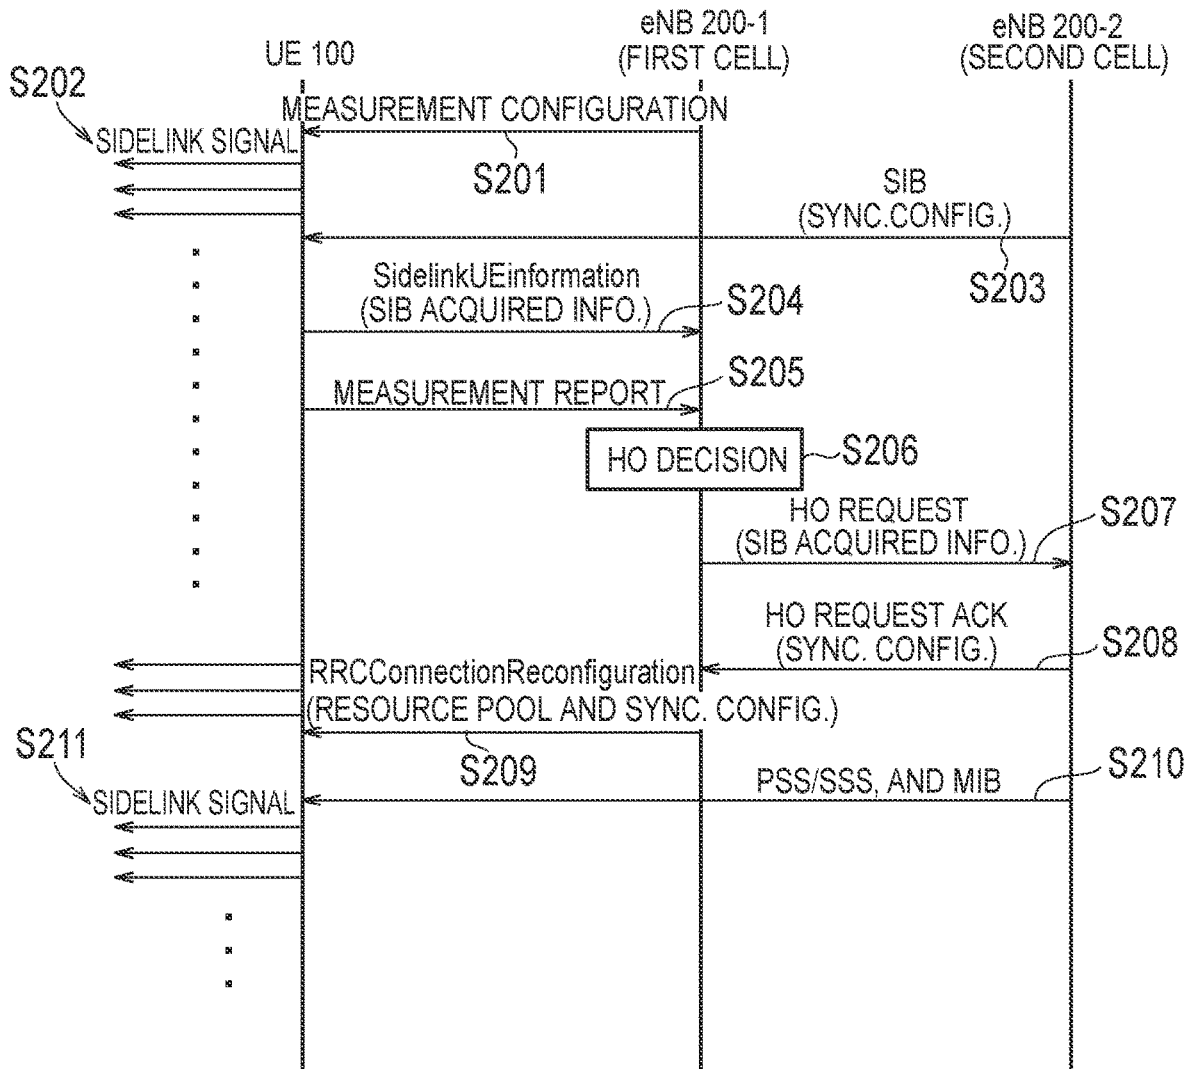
UE 100

eNB 200-1
(FIRST CELL)

eNB 200-2
(SECOND CELL)

S202

SIDELINK SIGNAL

MEASUREMENT CONFIGURATION

S201

SIB
(SYNC.CONFIG.)

S203

SidelinkUEinformation
(SIB ACQUIRED INFO.)

S204

MEASUREMENT REPORT

S205

HO DECISION

S206

HO REQUEST
(SIB ACQUIRED INFO.)

S207

HO REQUEST ACK
(SYNC. CONFIG.)

S208

RRCConnectionReconfiguration
(RESOURCE POOL AND SYNC. CONFIG.)

S209

S211

SIDELINK SIGNAL

PSS/SSS, AND MIB

S210